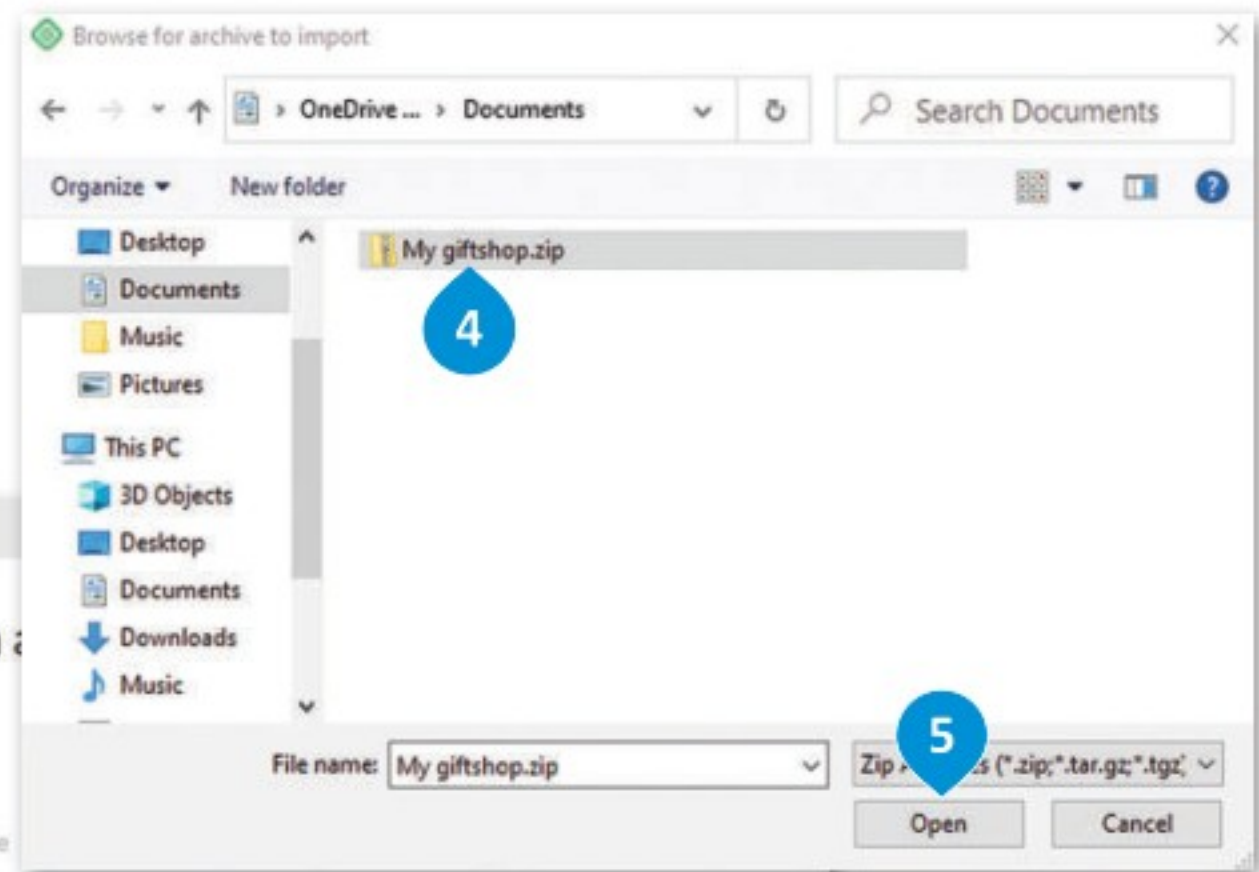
Browse for archive to import

> OneDrive ... > Documents

Search Documents

Organize ▾ New folder

Desktop
Documents
Music
Pictures
This PC
3D Objects
Desktop
Documents
Downloads
Music

My giftshop.zip

4

File name: My giftshop.zip

5

Zip A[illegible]s (*.zip;*.tar.gz;*.tgz;

Open

Cancel